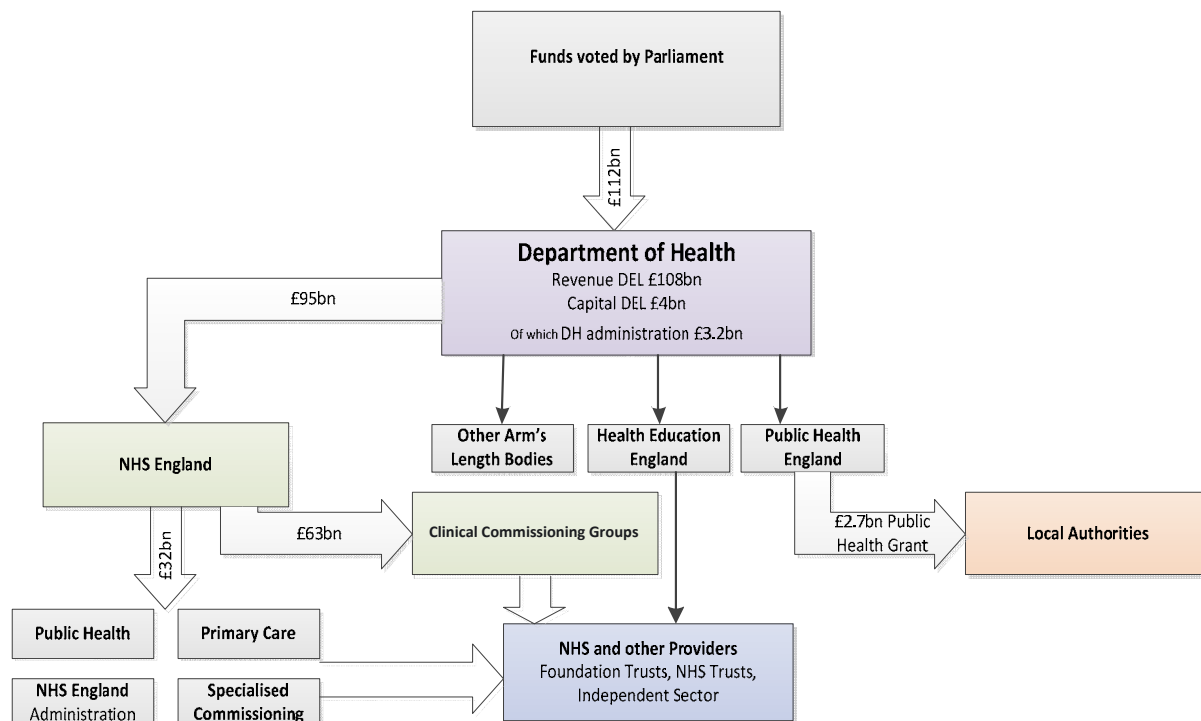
Funds voted by Parliament

£112bn

Department of Health
Revenue DEL £108bn
Capital DEL £4bn
Of which DH administration £3.2bn

£95bn

NHS England

Other Arm's Length Bodies

Health Education England

Public Health England

£63bn

Clinical Commissioning Groups

£2.7bn Public Health Grant

Local Authorities

£32bn

Public Health

Primary Care

NHS England Administration

Specialised Commissioning

NHS and other Providers
Foundation Trusts, NHS Trusts, Independent Sector